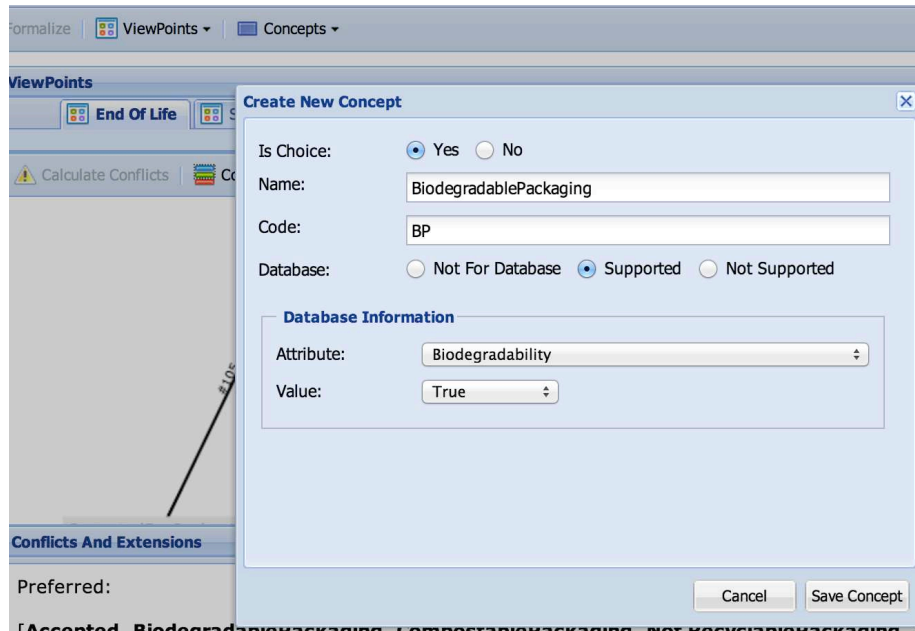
ormalize | ViewPoints ▾ | Concepts ▾

ViewPoints

End Of Life | S

Calculate Conflicts | Co

#10

Conflicts And Extensions

Preferred:

Create New Concept

Is Choice: Yes No

Name: BiodegradablePackaging

Code: BP

Database: Not For Database Supported Not Supported

Database Information

Attribute: Biodegradability

Value: True

Cancel Save Concept